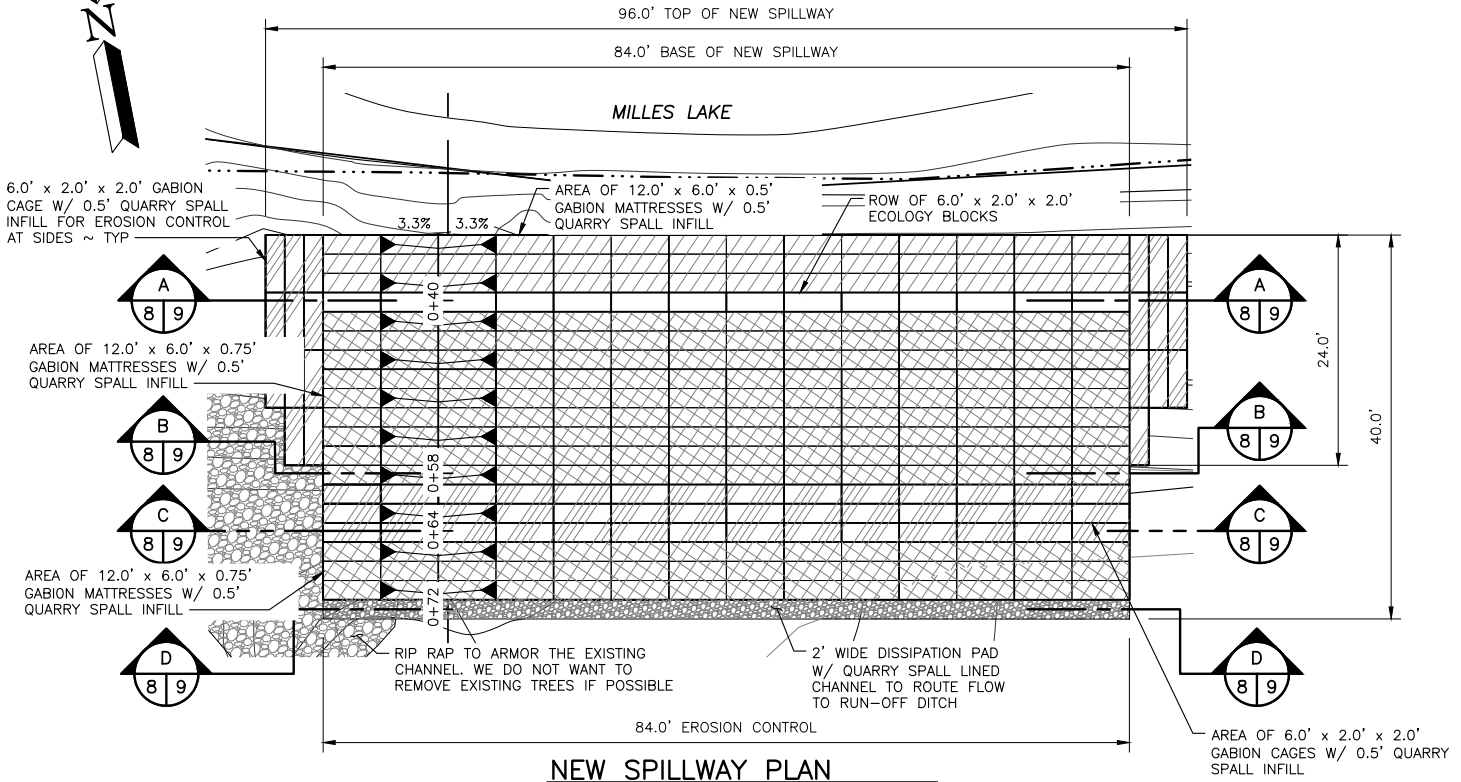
N

96.0' TOP OF NEW SPILLWAY

84.0' BASE OF NEW SPILLWAY

MILLES LAKE

6.0' x 2.0' x 2.0' GABION CAGE W/ 0.5' QUARRY SPALL INFILL FOR EROSION CONTROL AT SIDES ~ TYP

AREA OF 12.0' x 6.0' x 0.5' GABION MATTRESSES W/ 0.5' QUARRY SPALL INFILL

ROW OF 6.0' x 2.0' x 2.0' ECOLOGY BLOCKS

3.3%

3.3%

A
8 | 9

A
8 | 9

0+40

24.0'

40.0'

AREA OF 12.0' x 6.0' x 0.75' GABION MATTRESSES W/ 0.5' QUARRY SPALL INFILL

B
8 | 9

B
8 | 9

0+58

C
8 | 9

C
8 | 9

0+64

AREA OF 12.0' x 6.0' x 0.75' GABION MATTRESSES W/ 0.5' QUARRY SPALL INFILL

0+72

D
8 | 9

D
8 | 9

RIP RAP TO ARMOR THE EXISTING CHANNEL. WE DO NOT WANT TO REMOVE EXISTING TREES IF POSSIBLE

2' WIDE DISSIPATION PAD W/ QUARRY SPALL LINED CHANNEL TO ROUTE FLOW TO RUN-OFF DITCH

84.0' EROSION CONTROL

AREA OF 6.0' x 2.0' x 2.0' GABION CAGES W/ 0.5' QUARRY SPALL INFILL

NEW SPILLWAY PLAN